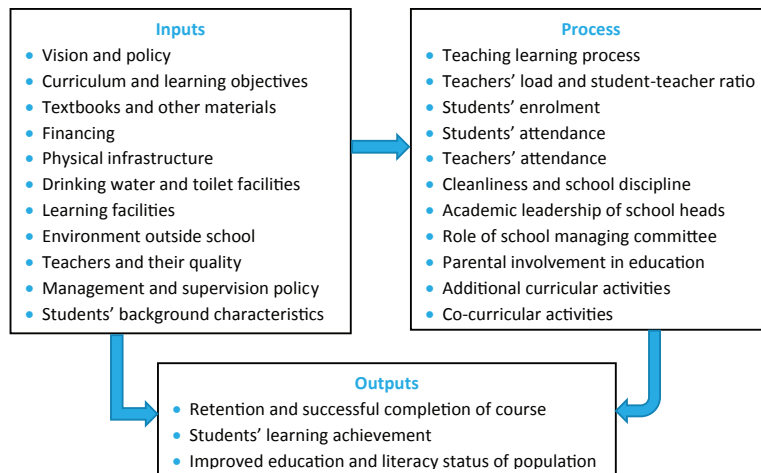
Inputs
- Vision and policy
- Curriculum and learning objectives
- Textbooks and other materials
- Financing
- Physical infrastructure
- Drinking water and toilet facilities
- Learning facilities
- Environment outside school
- Teachers and their quality
- Management and supervision policy
- Students' background characteristics

Process
- Teaching learning process
- Teachers' load and student-teacher ratio
- Students' enrolment
- Students' attendance
- Teachers' attendance
- Cleanliness and school discipline
- Academic leadership of school heads
- Role of school managing committee
- Parental involvement in education
- Additional curricular activities
- Co-curricular activities

Outputs
- Retention and successful completion of course
- Students' learning achievement
- Improved education and literacy status of population